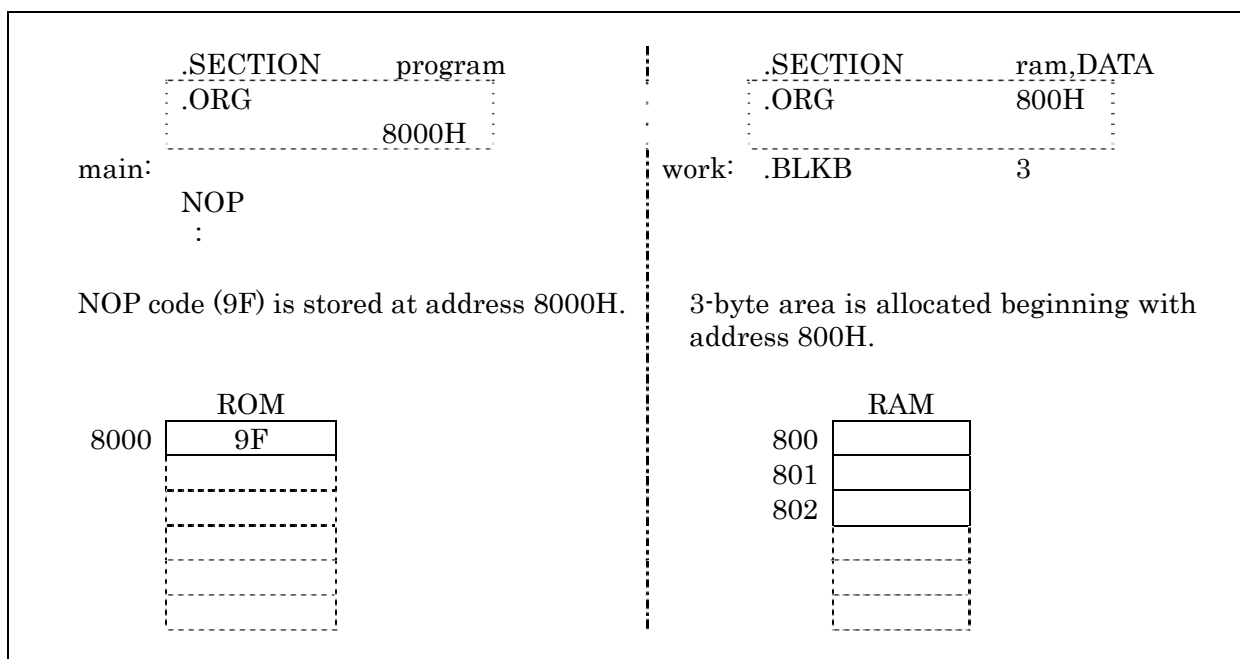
.SECTION program
.ORG
8000H
main:
NOP
:

NOP code (9F) is stored at address 8000H.

ROM
8000 9F

.SECTION ram,DATA
.ORG 800H
work: .BLKB 3

3-byte area is allocated beginning with address 800H.

RAM
800
801
802